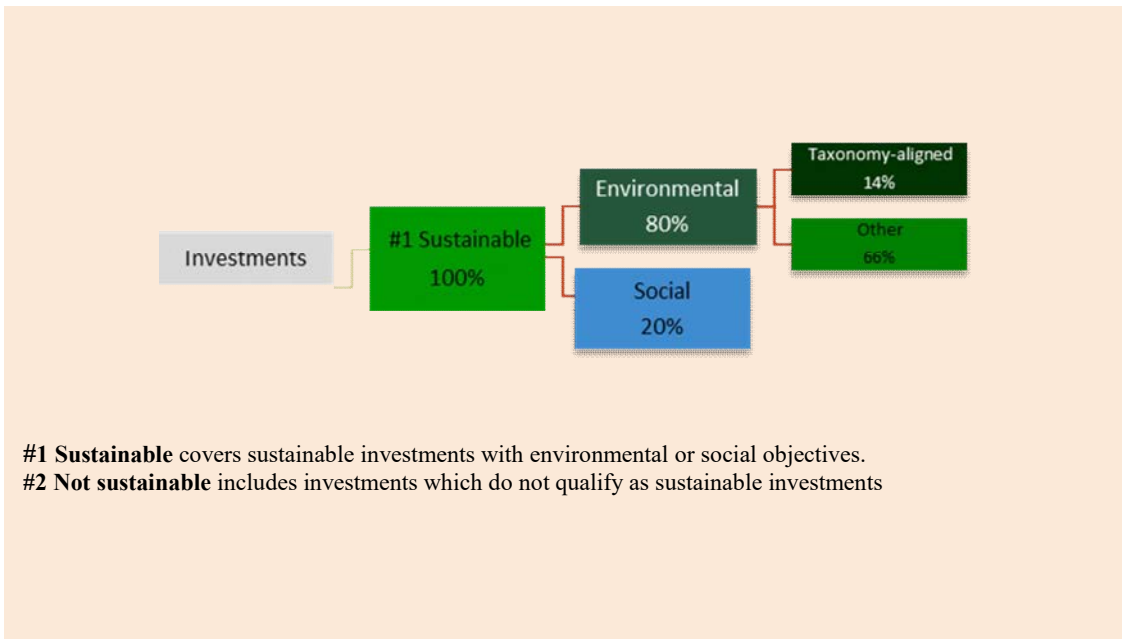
Investments

#1 Sustainable
100%

Environmental
80%

Taxonomy-aligned
14%

Other
66%

Social
20%

**#1 Sustainable** covers sustainable investments with environmental or social objectives.
**#2 Not sustainable** includes investments which do not qualify as sustainable investments